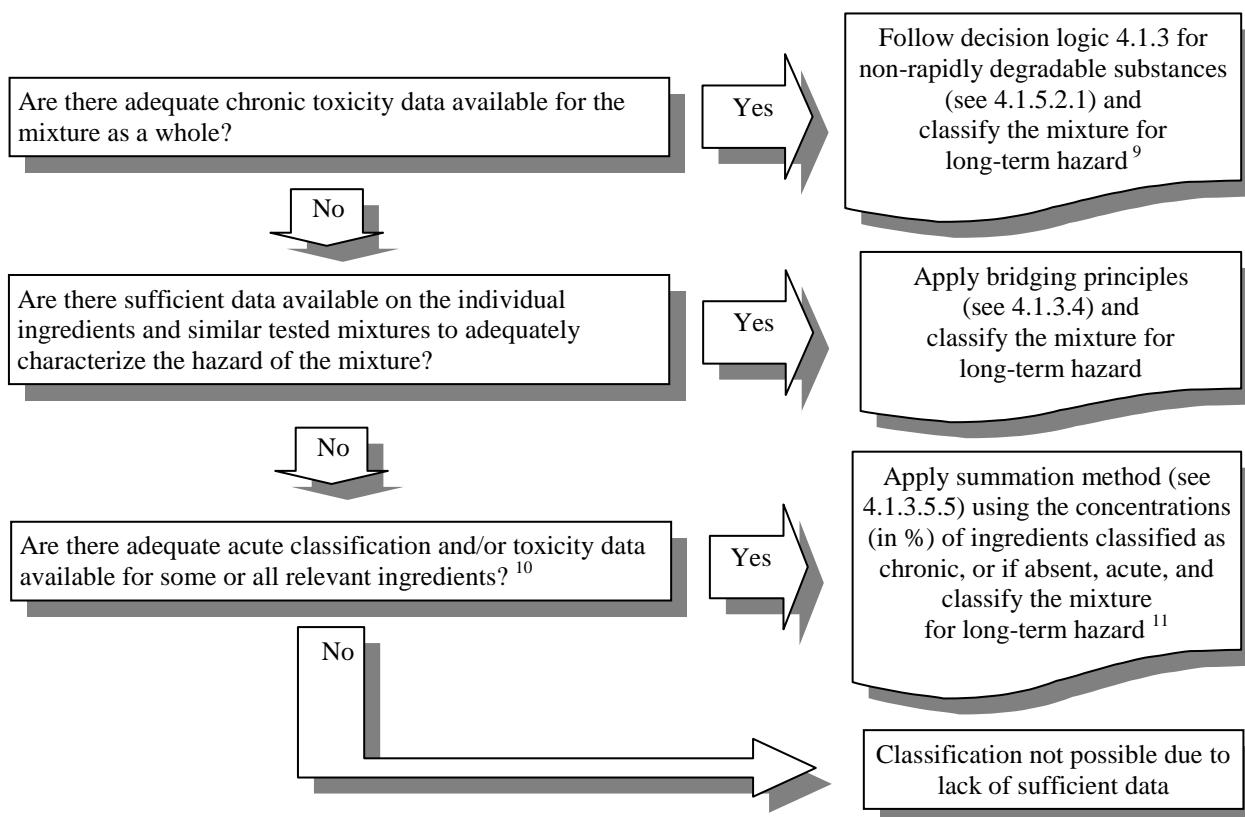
Are there adequate chronic toxicity data available for the mixture as a whole?

Yes

Follow decision logic 4.1.3 for non-rapidly degradable substances (see 4.1.5.2.1) and classify the mixture for long-term hazard $^{9}$

No

Are there sufficient data available on the individual ingredients and similar tested mixtures to adequately characterize the hazard of the mixture?

Yes

Apply bridging principles (see 4.1.3.4) and classify the mixture for long-term hazard

No

Are there adequate acute classification and/or toxicity data available for some or all relevant ingredients? $^{10}$

Yes

Apply summation method (see 4.1.3.5.5) using the concentrations (in %) of ingredients classified as chronic, or if absent, acute, and classify the mixture for long-term hazard $^{11}$

No

Classification not possible due to lack of sufficient data